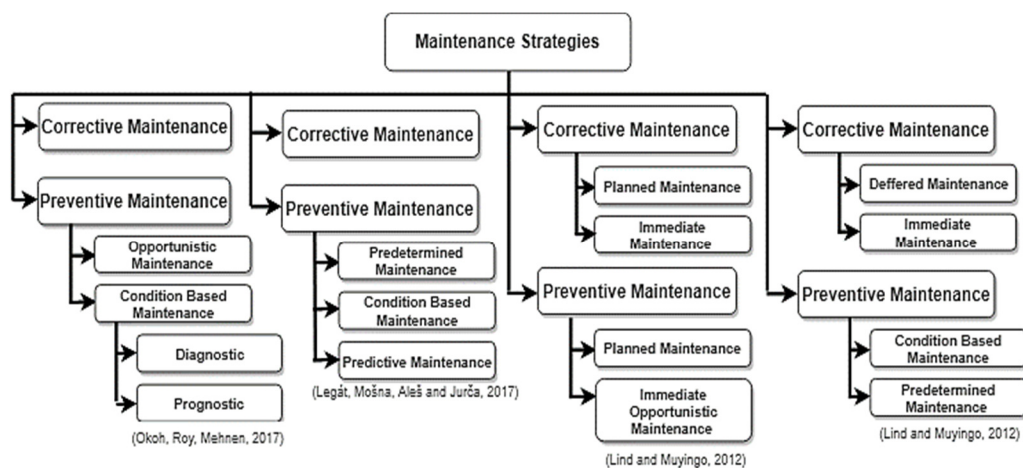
Maintenance Strategies

Corrective Maintenance

Preventive Maintenance

Opportunistic Maintenance

Condition Based Maintenance

Diagnostic

Prognostic

(Okoh, Roy, Mehnen, 2017)

Corrective Maintenance

Preventive Maintenance

Predetermined Maintenance

Condition Based Maintenance

Predictive Maintenance

(Legát, Mošna, Aleš and Jurča, 2017)

Corrective Maintenance

Planned Maintenance

Immediate Maintenance

Preventive Maintenance

Planned Maintenance

Immediate Opportunistic Maintenance

(Lind and Muyingo, 2012)

Corrective Maintenance

Deffered Maintenance

Immediate Maintenance

Preventive Maintenance

Condition Based Maintenance

Predetermined Maintenance

(Lind and Muyingo, 2012)